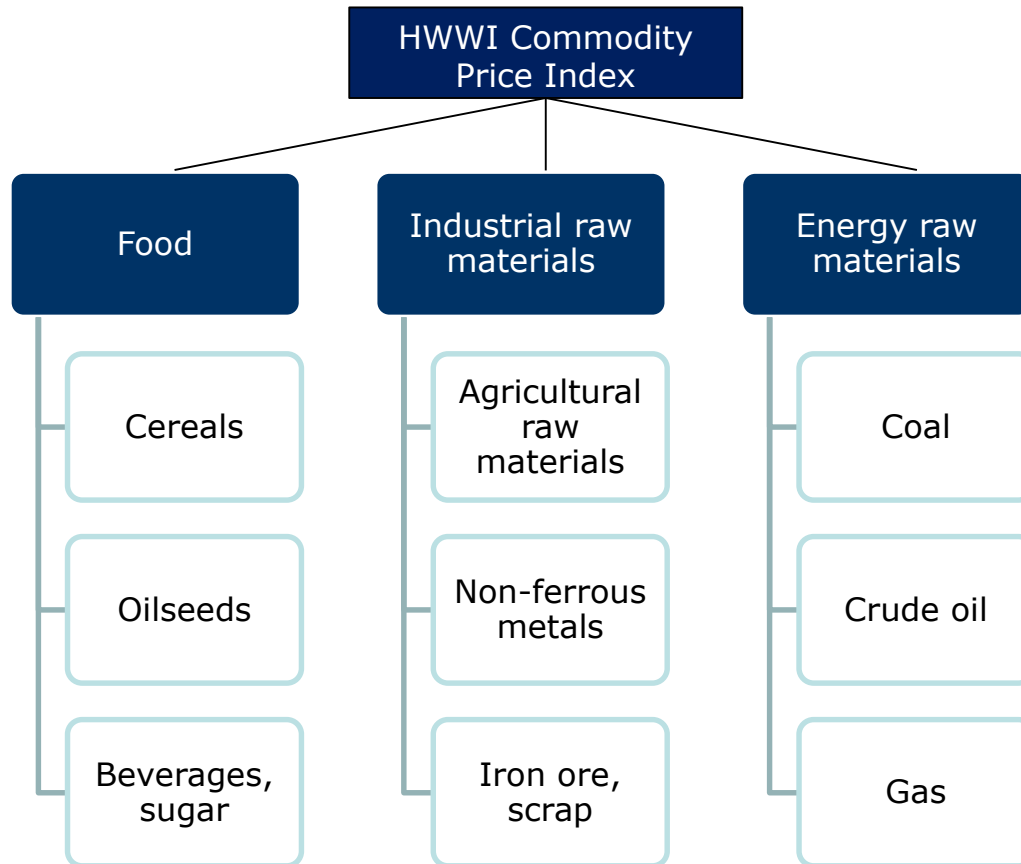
HWWI Commodity Price Index

Food

Cereals

Oilseeds

Beverages, sugar

Industrial raw materials

Agricultural raw materials

Non-ferrous metals

Iron ore, scrap

Energy raw materials

Coal

Crude oil

Gas